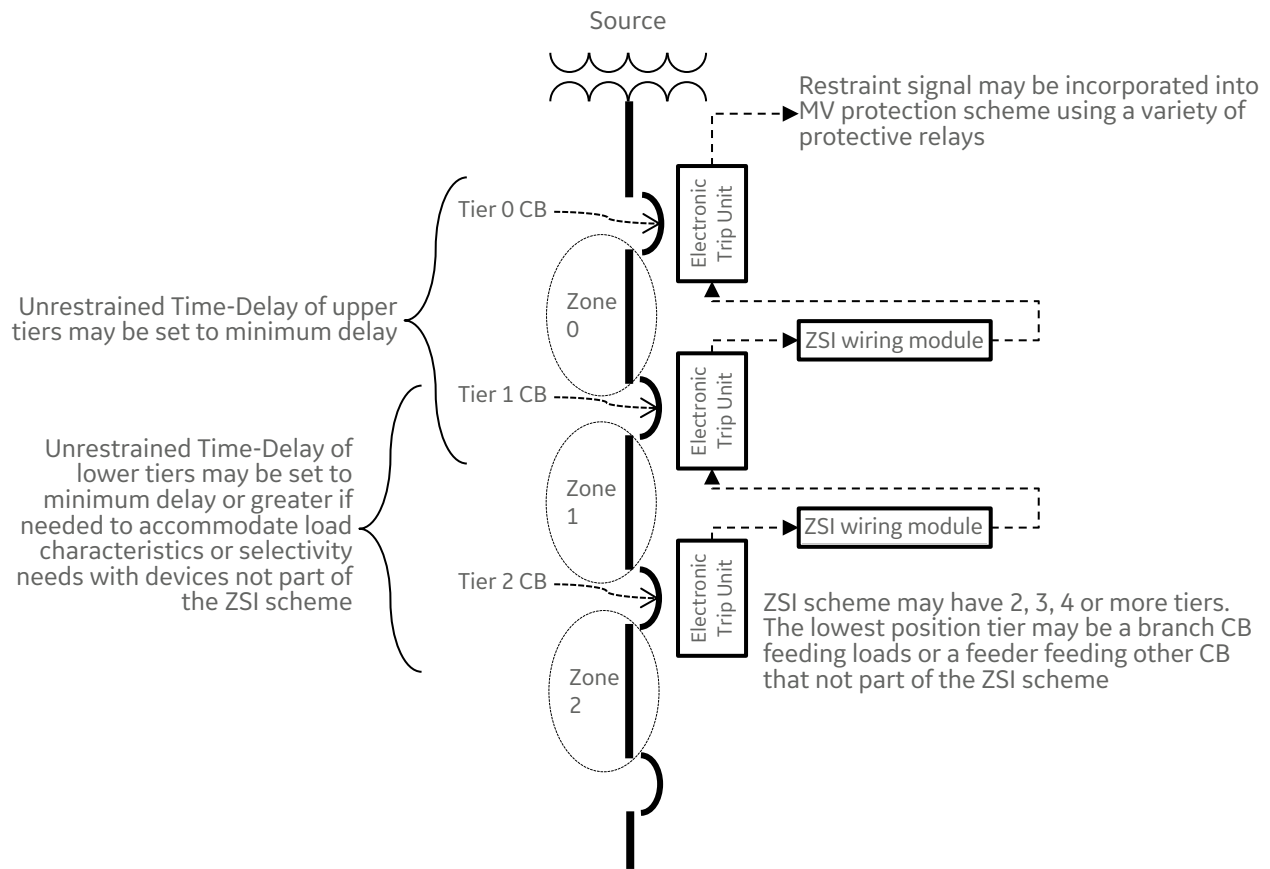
Source

Restraint signal may be incorporated into MV protection scheme using a variety of protective relays

Tier 0 CB

Electronic Trip Unit

Unrestrained Time-Delay of upper tiers may be set to minimum delay

Zone 0

ZSI wiring module

Tier 1 CB

Electronic Trip Unit

Unrestrained Time-Delay of lower tiers may be set to minimum delay or greater if needed to accommodate load characteristics or selectivity needs with devices not part of the ZSI scheme

Zone 1

ZSI wiring module

Tier 2 CB

Electronic Trip Unit

ZSI scheme may have 2, 3, 4 or more tiers. The lowest position tier may be a branch CB feeding loads or a feeder feeding other CB that not part of the ZSI scheme

Zone 2